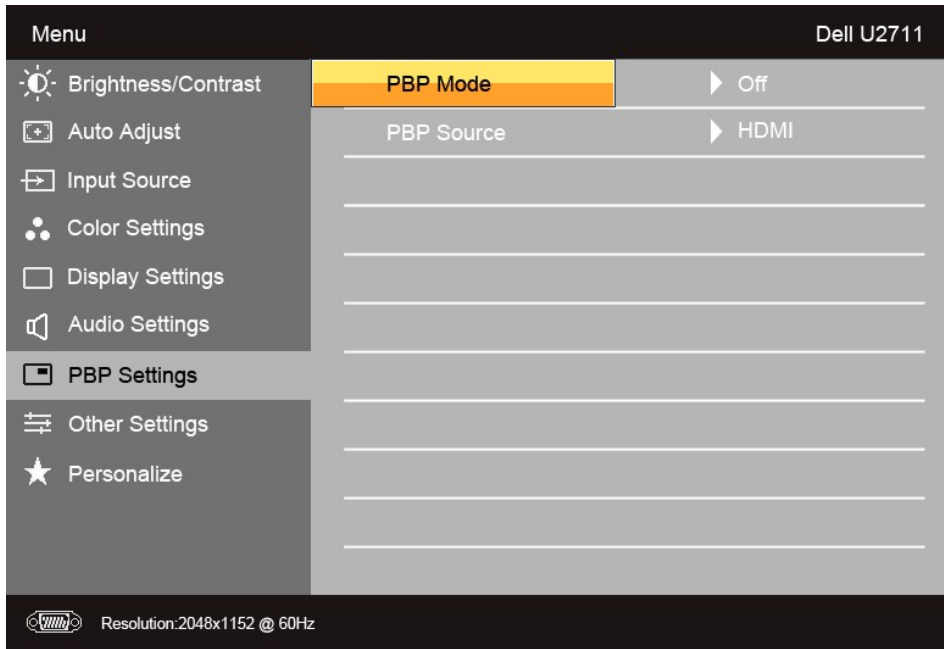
Menu
Dell U2711

Brightness/Contrast
Auto Adjust
Input Source
Color Settings
Display Settings
Audio Settings
PBP Settings
Other Settings
Personalize

PBP Mode
Off
PBP Source
HDMI

Resolution:2048x1152 @ 60Hz